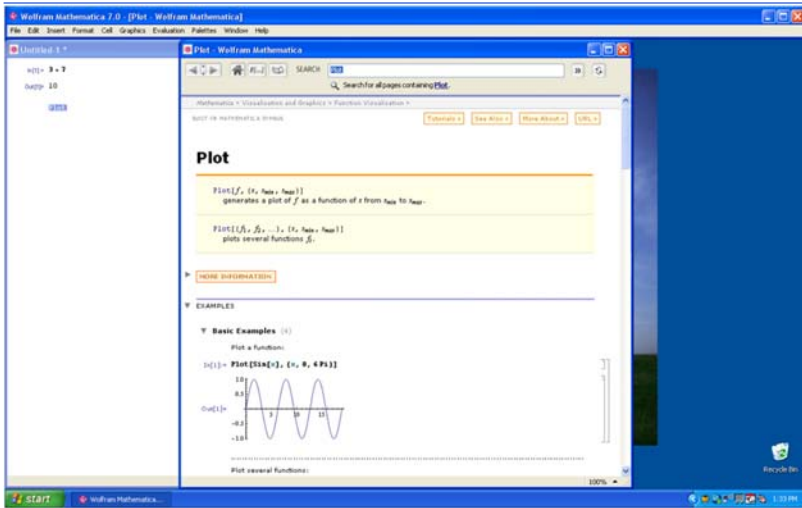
Wolfram Mathematica 7.0 - [Plot - Wolfram Mathematica]

File Edit Insert Format Cell Graphics Evaluation Palettes Window Help

Untitled-1 *

In[1]:= 3 + 7

Out[1]= 10

Plot

Plot - Wolfram Mathematica

SEARCH Plot

Search for all pages containing Plot.

Mathematica > Visualization and Graphics > Function Visualization >

BUILT-IN MATHEMATICA SYMBOL

Tutorials » See Also » More About » URL »

Plot

Plot[$f$, {$x$, $x_{min}$, $x_{max}$}]
generates a plot of $f$ as a function of $x$ from $x_{min}$ to $x_{max}$.

Plot[{$f_1$, $f_2$, ...}, {$x$, $x_{min}$, $x_{max}$}]
plots several functions $f_i$.

MORE INFORMATION

EXAMPLES

Basic Examples (4)

Plot a function:

In[1]:= Plot[Sin[x], {x, 0, 6 Pi}]

1.0
0.5
Out[1]=
5
10
15
-0.5
-1.0

Plot several functions:

100%

Recycle Bin

start

Wolfram Mathematica...

1:33 PM